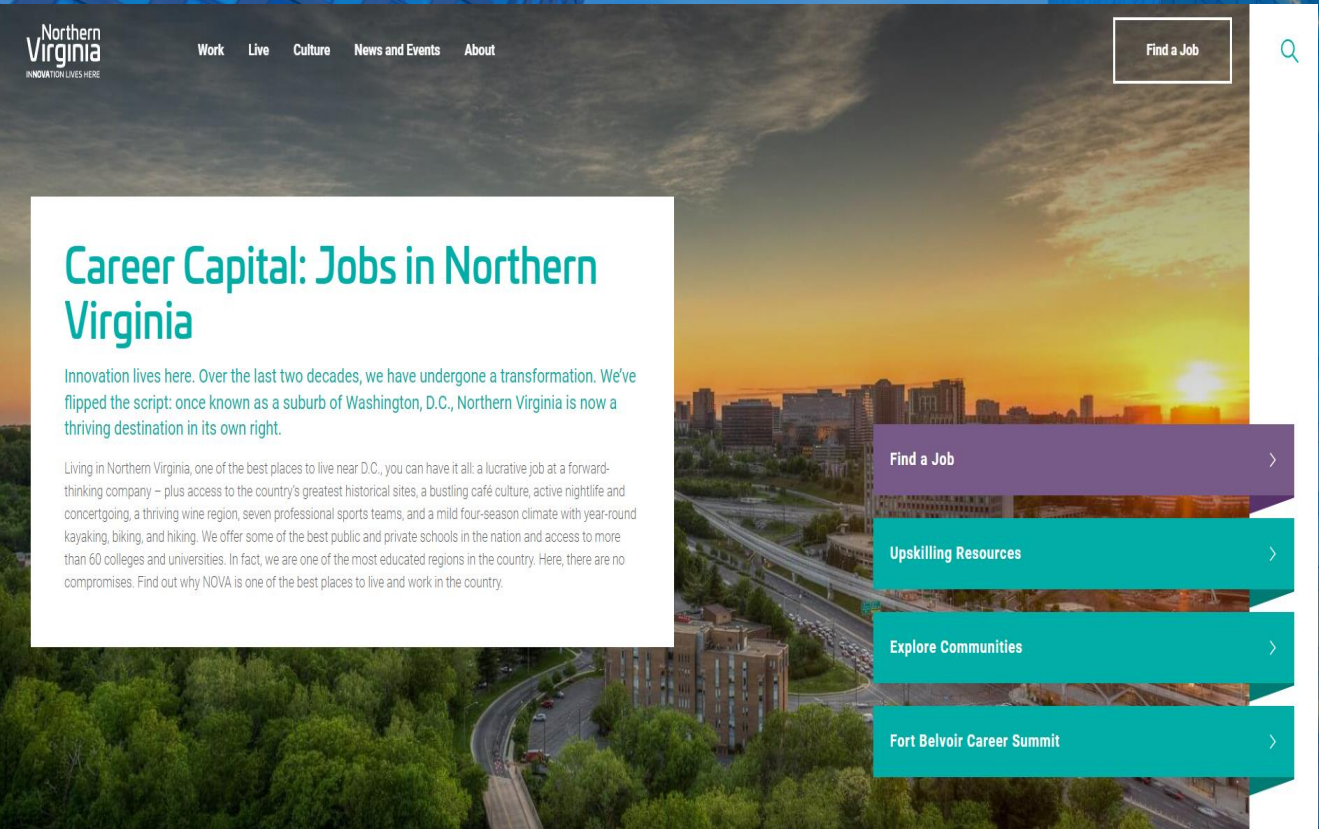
Northern Virginia
INNOVATION LIVES HERE

Work Live Culture News and Events About

Find a Job

Career Capital: Jobs in Northern Virginia

Innovation lives here. Over the last two decades, we have undergone a transformation. We've flipped the script: once known as a suburb of Washington, D.C., Northern Virginia is now a thriving destination in its own right.

Living in Northern Virginia, one of the best places to live near D.C., you can have it all: a lucrative job at a forward-thinking company – plus access to the country's greatest historical sites, a bustling café culture, active nightlife and concertgoing, a thriving wine region, seven professional sports teams, and a mild four-season climate with year-round kayaking, biking, and hiking. We offer some of the best public and private schools in the nation and access to more than 60 colleges and universities. In fact, we are one of the most educated regions in the country. Here, there are no compromises. Find out why NOVA is one of the best places to live and work in the country.

Find a Job

Upskilling Resources

Explore Communities

Fort Belvoir Career Summit